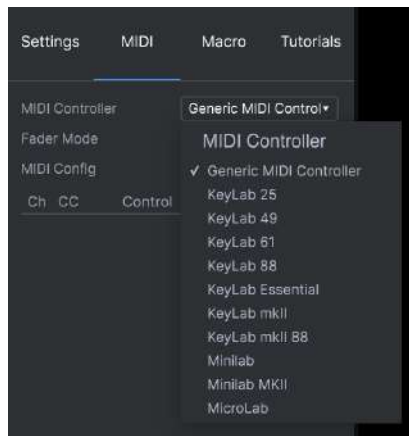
Settings MIDI Macro Tutorials

MIDI Controller
Generic MIDI Control▾

Fader Mode

MIDI Config

Ch CC Control

MIDI Controller
✓ Generic MIDI Controller
KeyLab 25
KeyLab 49
KeyLab 61
KeyLab 88
KeyLab Essential
KeyLab mkII
KeyLab mkII 88
Minilab
Minilab MKII
MicroLab